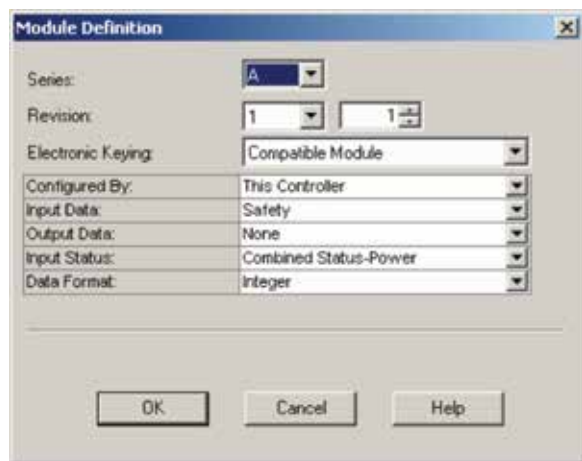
Module Definition

Series: A

Revision: 1 1

Electronic Keying: Compatible Module

| Configured By: | This Controller |
|---|---|
| Input Data: | Safety |
| Output Data: | None |
| Input Status: | Combined Status-Power |
| Data Format: | Integer |

OK Cancel Help